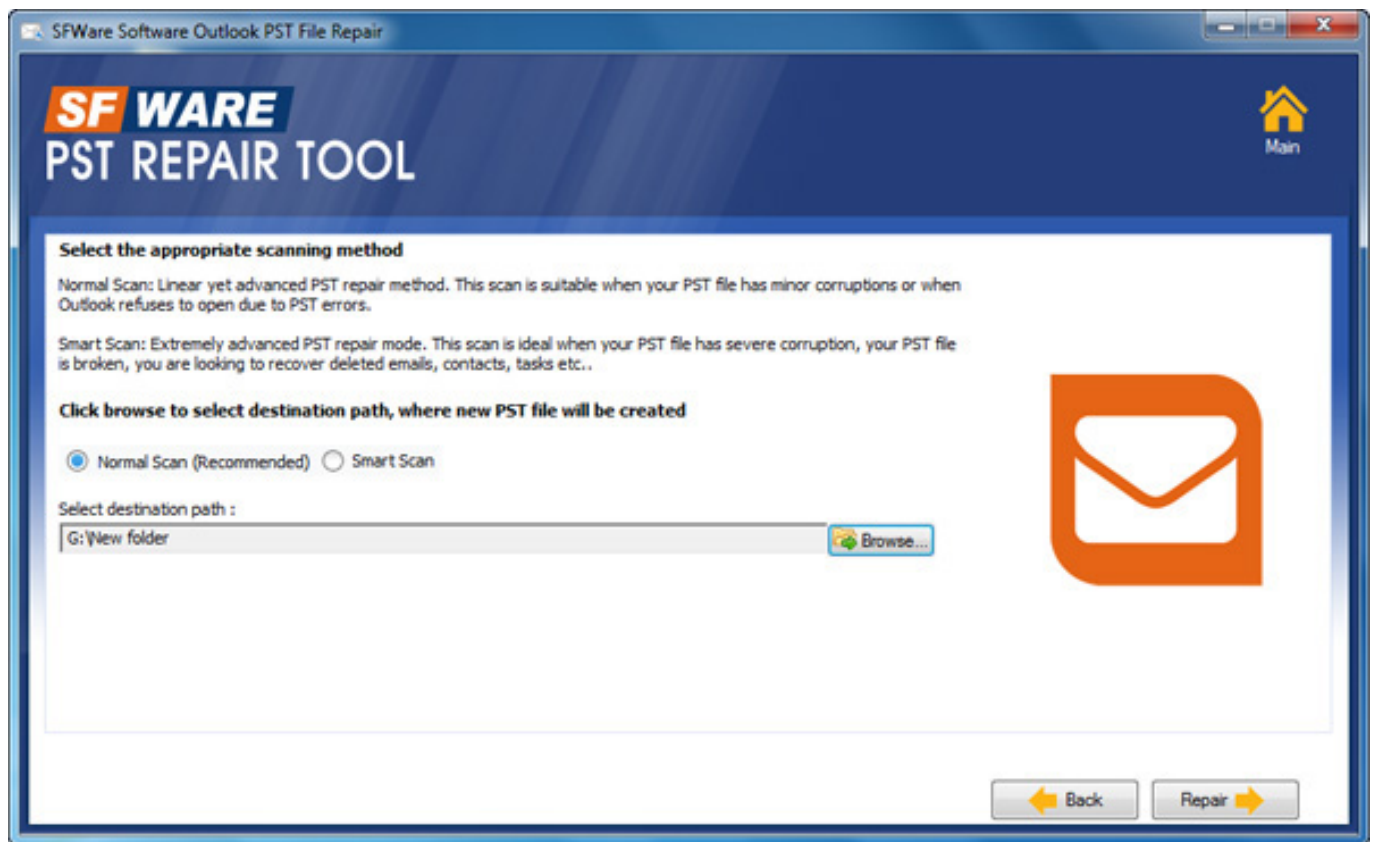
SFWare Software Outlook PST File Repair

SF WARE
PST REPAIR TOOL

Main

Select the appropriate scanning method

Normal Scan: Linear yet advanced PST repair method. This scan is suitable when your PST file has minor corruptions or when Outlook refuses to open due to PST errors.

Smart Scan: Extremely advanced PST repair mode. This scan is ideal when your PST file has severe corruption, your PST file is broken, you are looking to recover deleted emails, contacts, tasks etc..

Click browse to select destination path, where new PST file will be created

Normal Scan (Recommended) Smart Scan

Select destination path :

G:\New folder

Browse...

Back

Repair